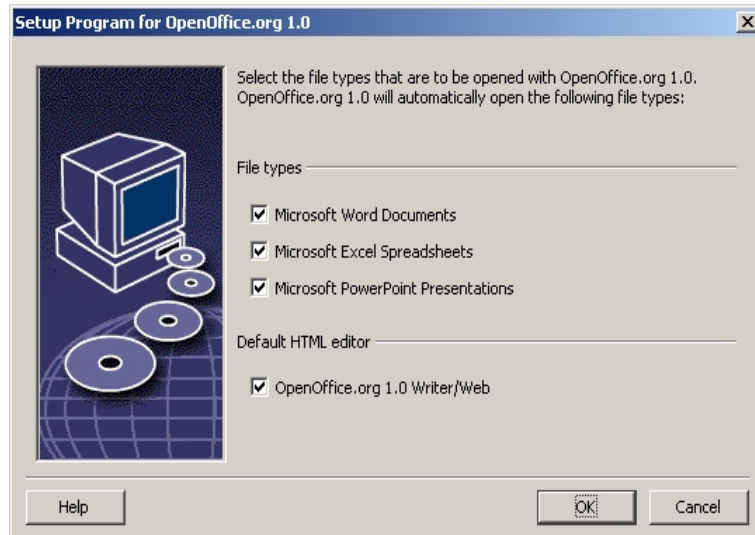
Setup Program for OpenOffice.org 1.0

×

Select the file types that are to be opened with OpenOffice.org 1.0. OpenOffice.org 1.0 will automatically open the following file types:

File types

☑ Microsoft Word Documents

☑ Microsoft Excel Spreadsheets

☑ Microsoft PowerPoint Presentations

Default HTML editor

☑ OpenOffice.org 1.0 Writer/Web

Help

OK

Cancel